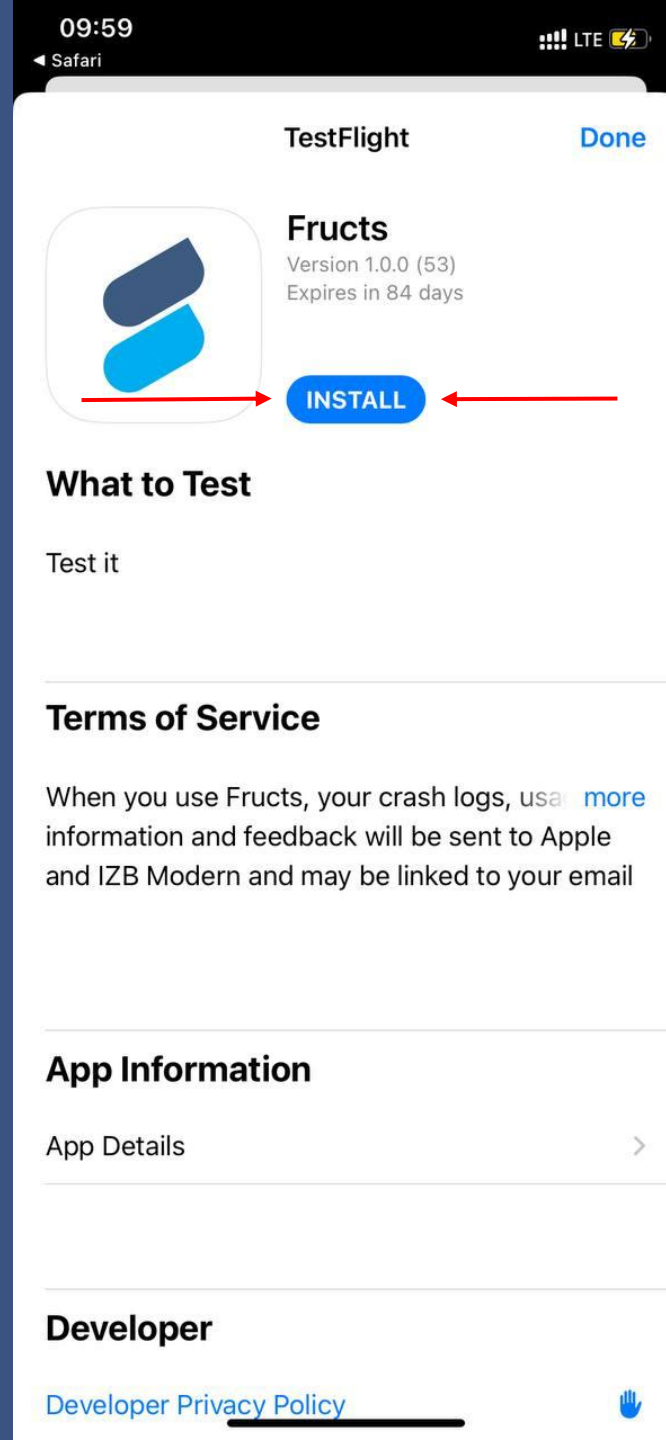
09:59
◀ Safari
LTE

TestFlight
Done

Fructs
Version 1.0.0 (53)
Expires in 84 days

INSTALL

What to Test

Test it

Terms of Service

When you use Fructs, your crash logs, usa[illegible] more information and feedback will be sent to Apple and IZB Modern and may be linked to your email

App Information

App Details

Developer

Developer Privacy Policy